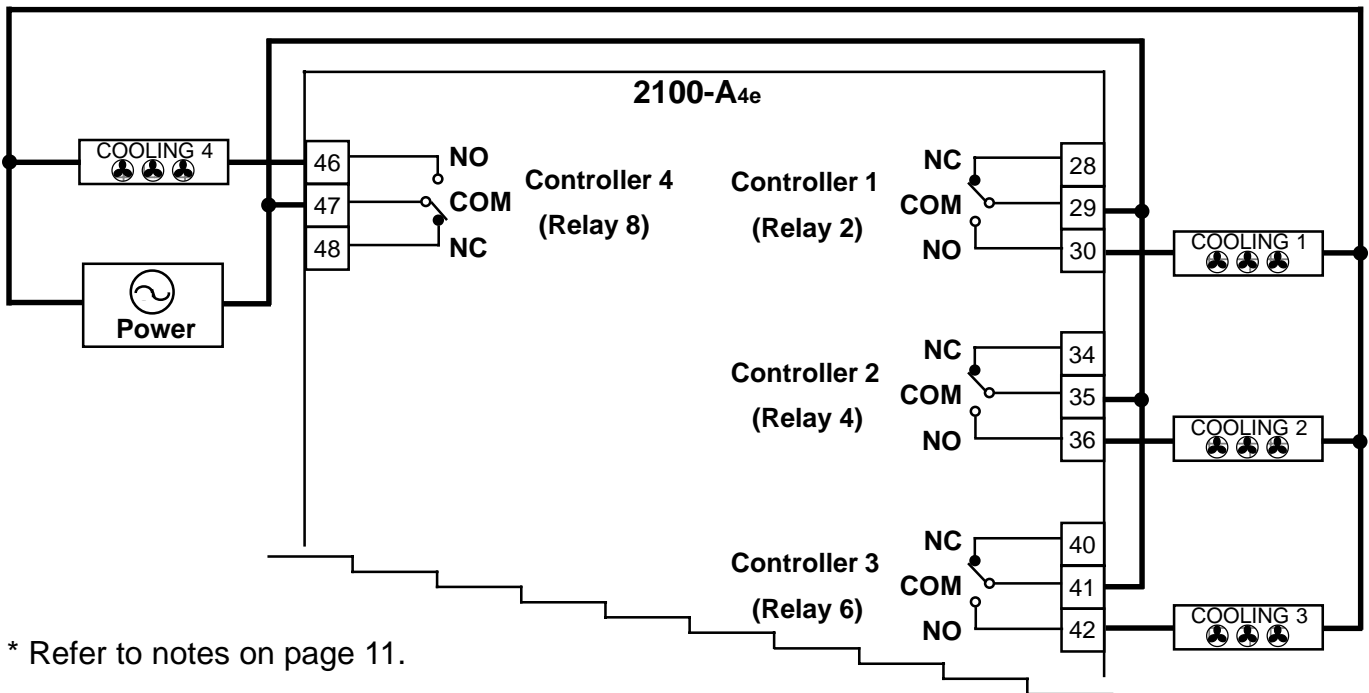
2100-A4e

COOLING 4

46
47
48

NO
COM
NC

Power

Controller 4
(Relay 8)

Controller 1
(Relay 2)

NC
COM
NO

28
29
30

COOLING 1

Controller 2
(Relay 4)

NC
COM
NO

34
35
36

COOLING 2

Controller 3
(Relay 6)

NC
COM
NO

40
41
42

COOLING 3

* Refer to notes on page 11.